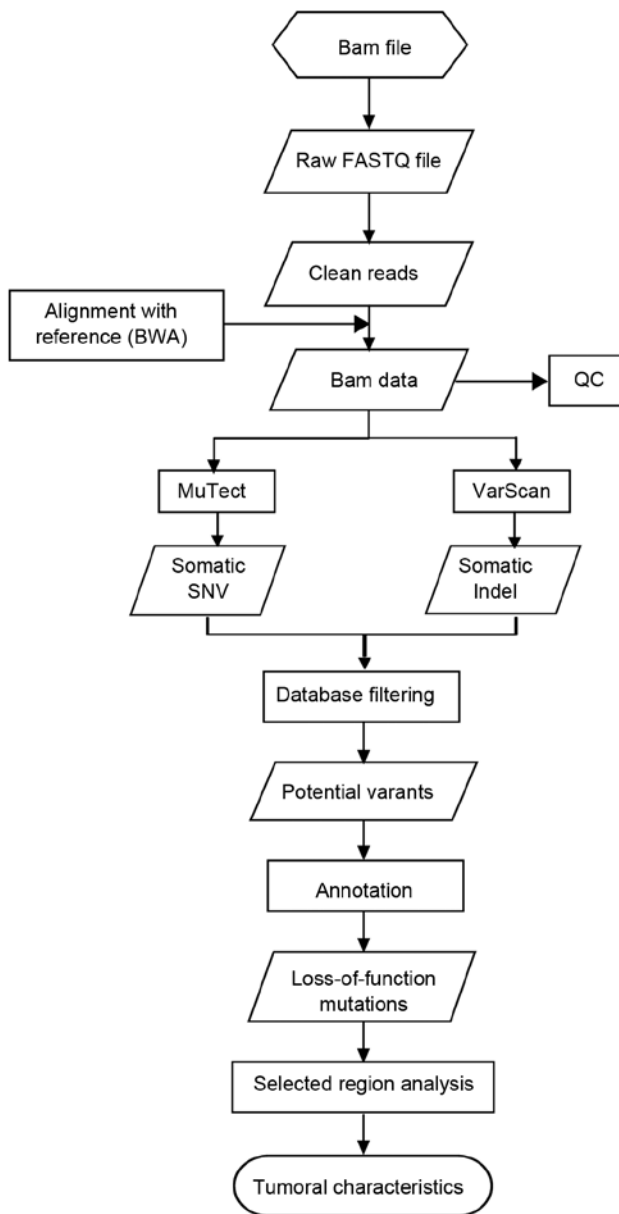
Bam file

Raw FASTQ file

Clean reads

Alignment with reference (BWA)

Bam data

QC

MuTect

VarScan

Somatic SNV

Somatic Indel

Database filtering

Potential varants

Annotation

Loss-of-function mutations

Selected region analysis

Tumoral characteristics